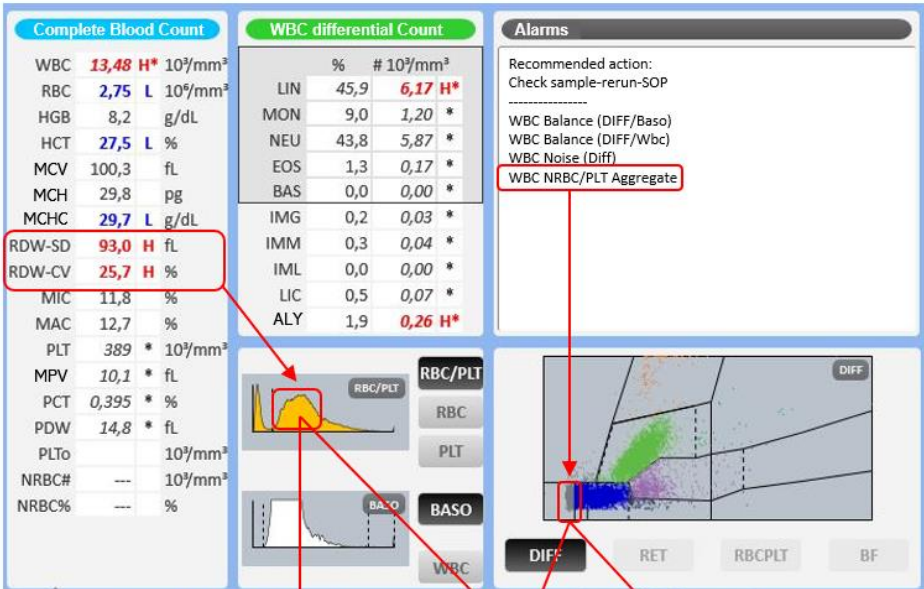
Complete Blood Count

| | | | |
|---|---|---|---|
| WBC | 13,48 | H* | $10^3$/mm³ |
| RBC | 2,75 | L | $10^6$/mm³ |
| HGB | 8,2 | | g/dL |
| HCT | 27,5 | L | % |
| MCV | 100,3 | | fL |
| MCH | 29,8 | | pg |
| MCHC | 29,7 | L | g/dL |
| RDW-SD | 93,0 | H | fL |
| RDW-CV | 25,7 | H | % |
| MIC | 11,8 | | % |
| MAC | 12,7 | | % |
| PLT | 389 | * | $10^3$/mm³ |
| MPV | 10,1 | * | fL |
| PCT | 0,395 | * | % |
| PDW | 14,8 | * | fL |
| PLTo | | | $10^3$/mm³ |
| NRBC# | --- | | $10^3$/mm³ |
| NRBC% | --- | | % |

WBC differential Count

| | % | # $10^3$/mm³ | |
|---|---|---|---|
| LIN | 45,9 | 6,17 | H* |
| MON | 9,0 | 1,20 | * |
| NEU | 43,8 | 5,87 | * |
| EOS | 1,3 | 0,17 | * |
| BAS | 0,0 | 0,00 | * |
| IMG | 0,2 | 0,03 | * |
| IMM | 0,3 | 0,04 | * |
| IML | 0,0 | 0,00 | * |
| LIC | 0,5 | 0,07 | * |
| ALY | 1,9 | 0,26 | H* |

Alarms

Recommended action:
Check sample-rerun-SOP
----------------
WBC Balance (DIFF/Baso)
WBC Balance (DIFF/Wbc)
WBC Noise (Diff)
WBC NRBC/PLT Aggregate

RBC/PLT
RBC/PLT
RBC
PLT
BASO
BASO
WBC

DIFF
DIFF RET RBCPLT BF